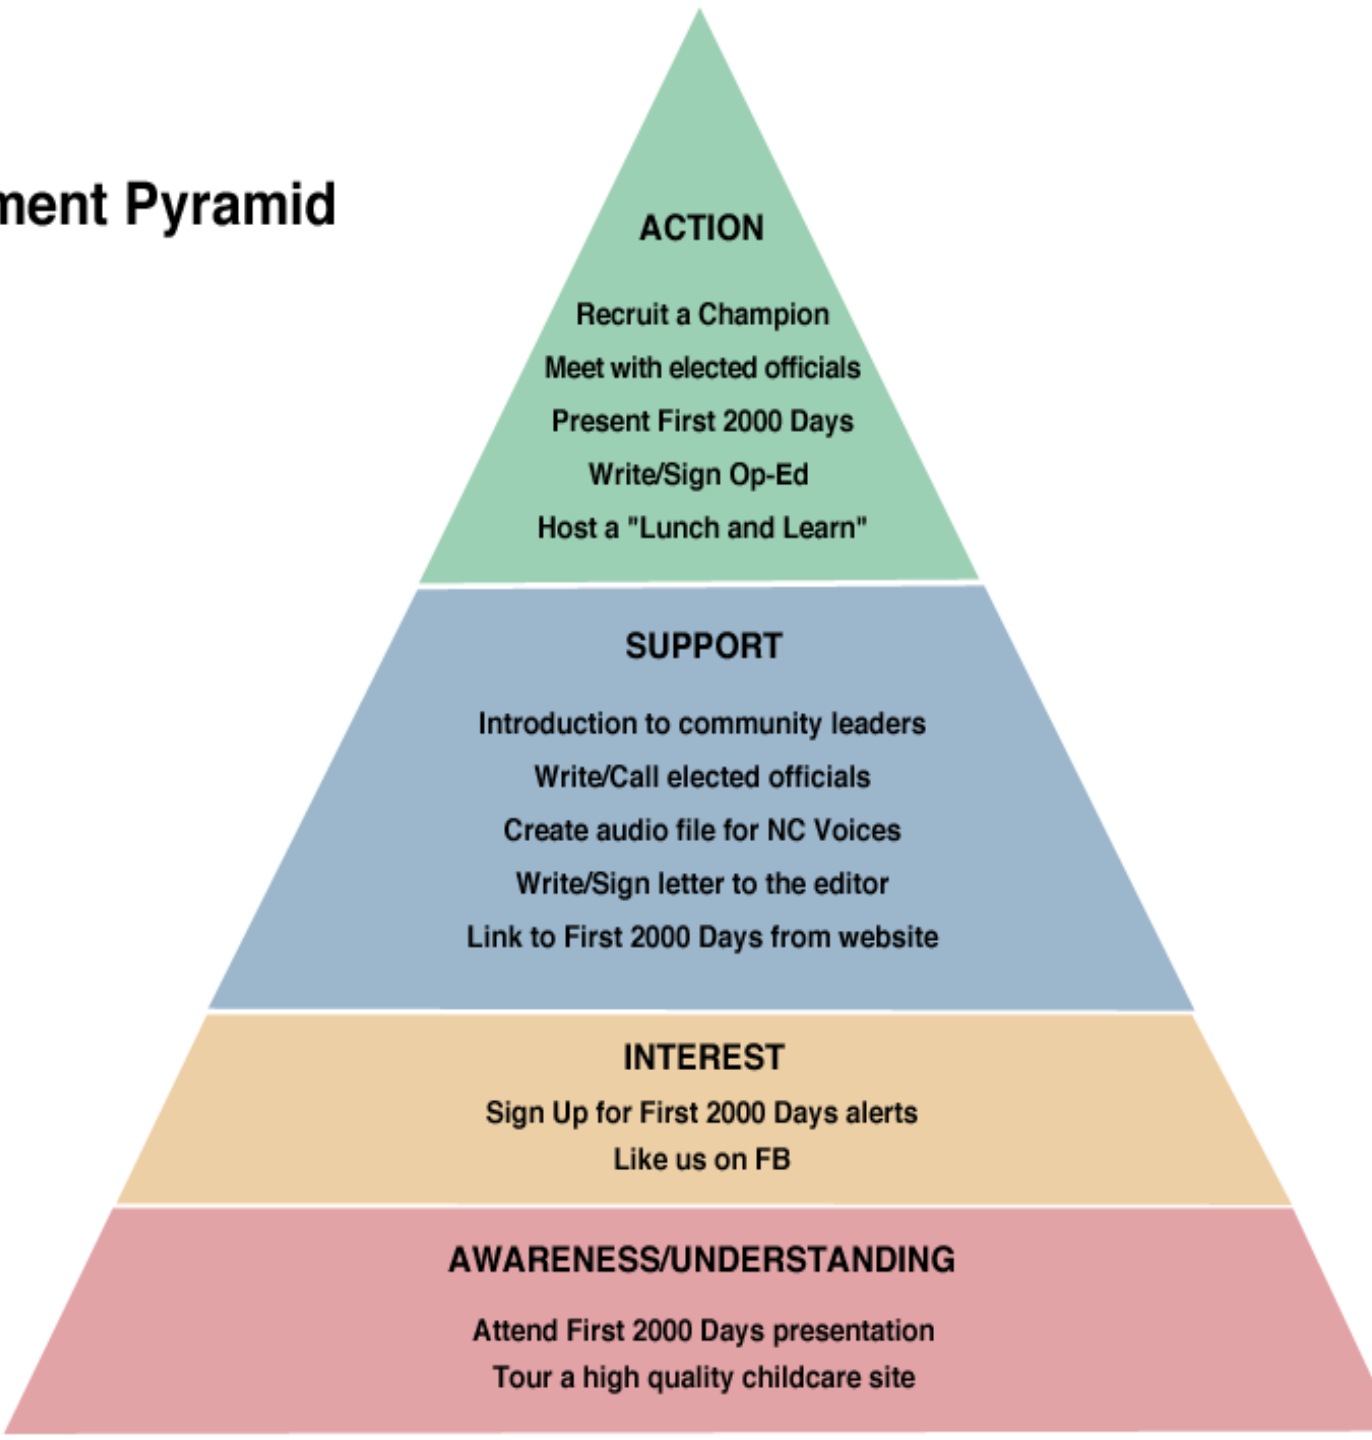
ment Pyramid

ACTION

Recruit a Champion

Meet with elected officials

Present First 2000 Days

Write/Sign Op-Ed

Host a "Lunch and Learn"

SUPPORT

Introduction to community leaders

Write/Call elected officials

Create audio file for NC Voices

Write/Sign letter to the editor

Link to First 2000 Days from website

INTEREST

Sign Up for First 2000 Days alerts

Like us on FB

AWARENESS/UNDERSTANDING

Attend First 2000 Days presentation

Tour a high quality childcare site